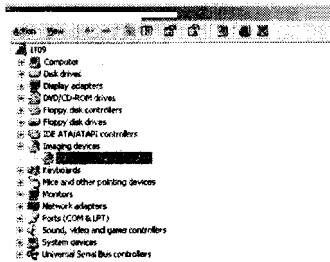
Action View

1T09
Computer
Disk drives
Display adapters
DVD/CD-ROM drives
Floppy disk controllers
Floppy disk drives
IDE ATA/ATAPI controllers
Imaging devices
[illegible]
Keyboards
Mice and other pointing devices
Monitors
Network adapters
Ports (COM & LPT)
Sound, video and game controllers
System devices
Universal Serial Bus controllers